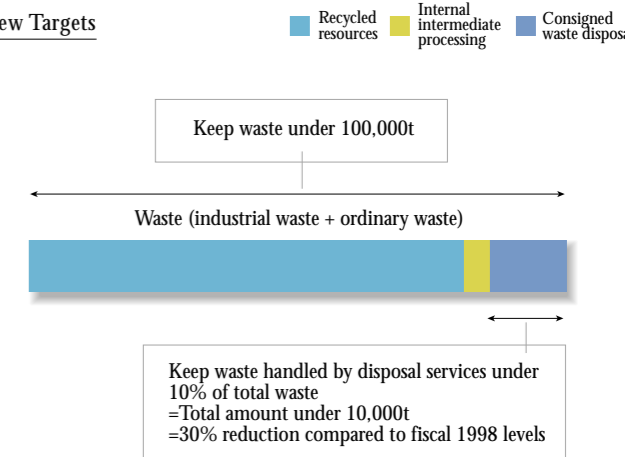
ew Targets

Recycled resources

Internal intermediate processing

Consigned waste disposa

Keep waste under 100,000t

Waste (industrial waste + ordinary waste)

Keep waste handled by disposal services under 10% of total waste
=Total amount under 10,000t
=30% reduction compared to fiscal 1998 levels